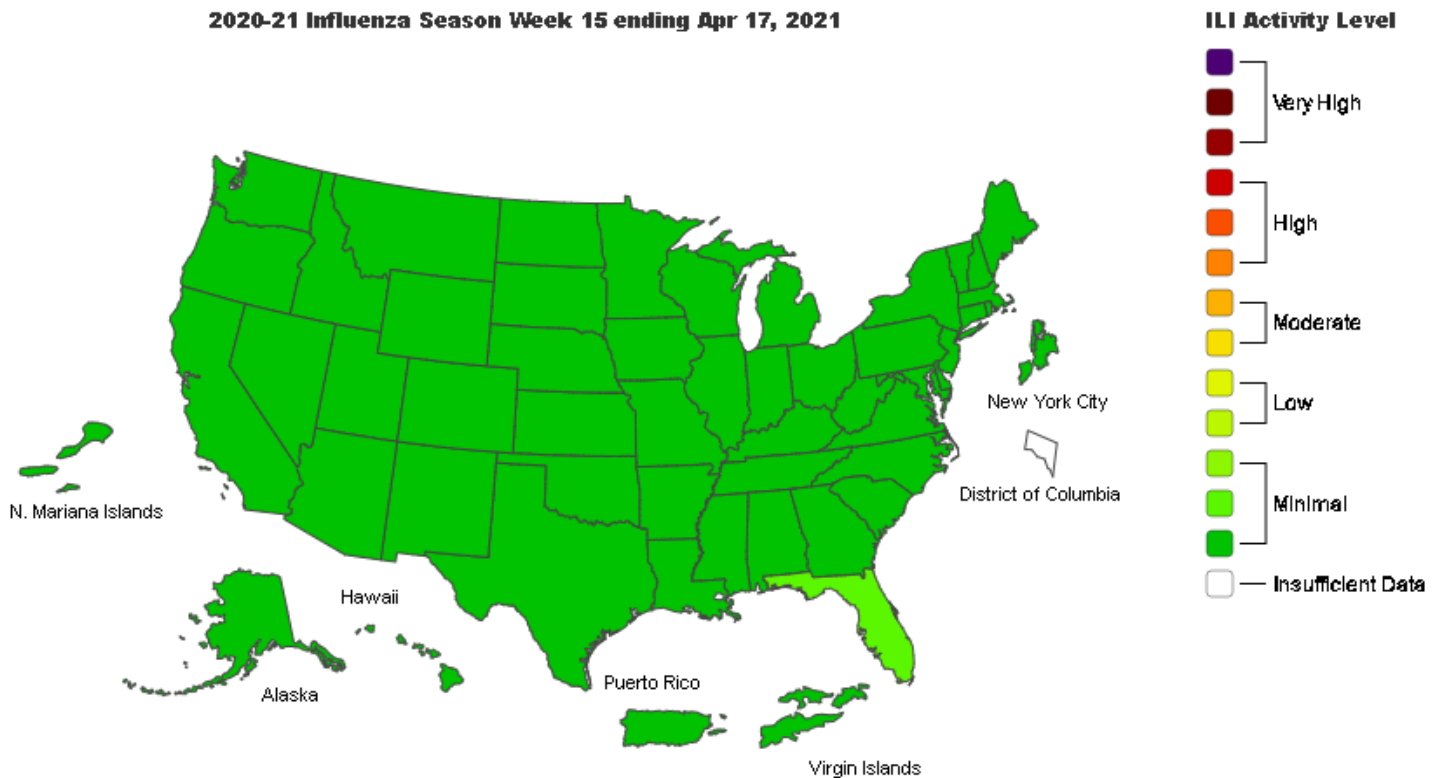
2020-21 Influenza Season Week 15 ending Apr 17, 2021

ILI Activity Level

Very High

High

Moderate

Low

Minimal

Insufficient Data

New York City

District of Columbia

N. Mariana Islands

Hawaii

Alaska

Puerto Rico

Virgin Islands